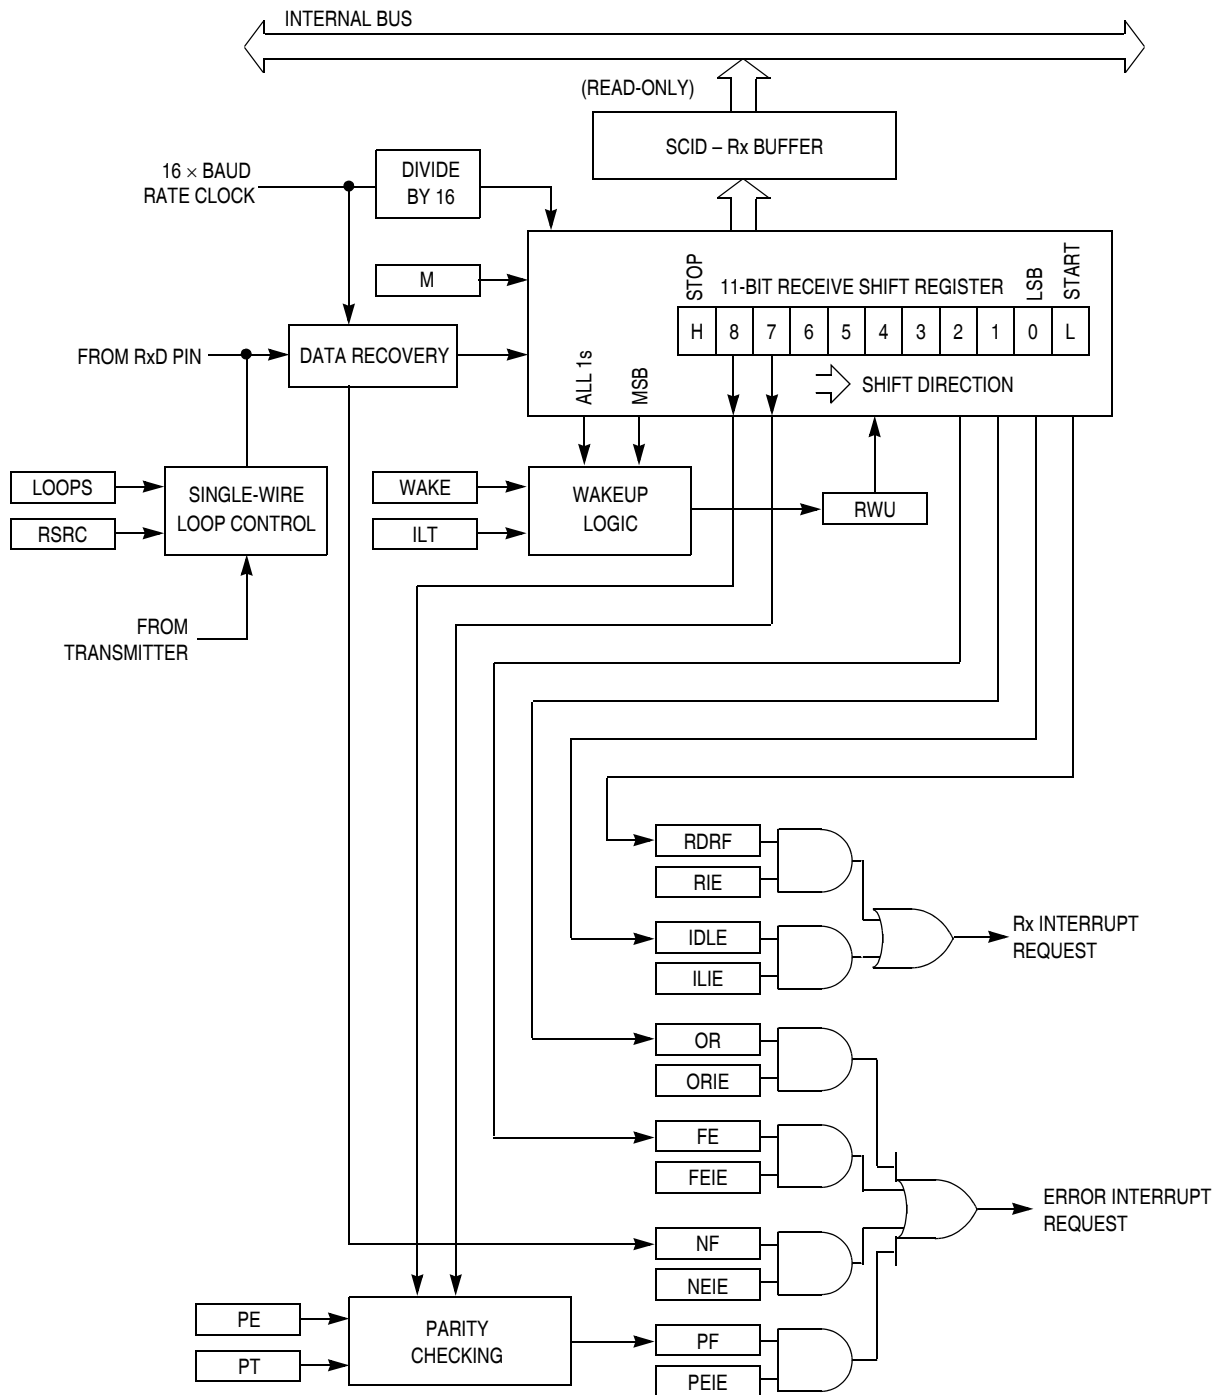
INTERNAL BUS

(READ-ONLY)

SCID – Rx BUFFER

16 $\times$ BAUD RATE CLOCK

DIVIDE BY 16

M

STOP

11-BIT RECEIVE SHIFT REGISTER

LSB

START

| H | 8 | 7 | 6 | 5 | 4 | 3 | 2 | 1 | 0 | L |
|---|---|---|---|---|---|---|---|---|---|---|

FROM RxD PIN

DATA RECOVERY

ALL 1s

MSB

SHIFT DIRECTION

LOOPS

RSRC

SINGLE-WIRE LOOP CONTROL

WAKE

ILT

WAKEUP LOGIC

RWU

FROM TRANSMITTER

RDRF

RIE

IDLE

ILIE

Rx INTERRUPT REQUEST

OR

ORIE

FE

FEIE

ERROR INTERRUPT REQUEST

NF

NEIE

PE

PT

PARITY CHECKING

PF

PEIE